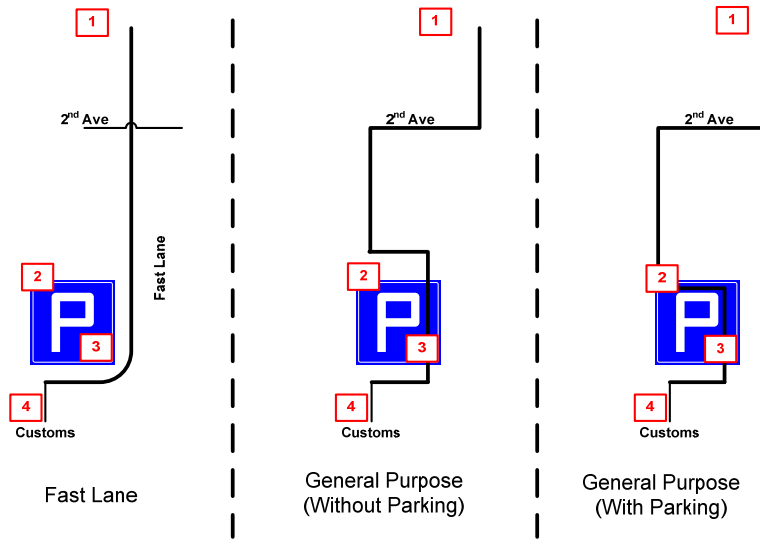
1

2$^{nd}$ Ave

Fast Lane

2

P

3

4

Customs

Fast Lane

1

2$^{nd}$ Ave

2

P

3

4

Customs

General Purpose (Without Parking)

1

2$^{nd}$ Ave

2

P

3

4

Customs

General Purpose (With Parking)